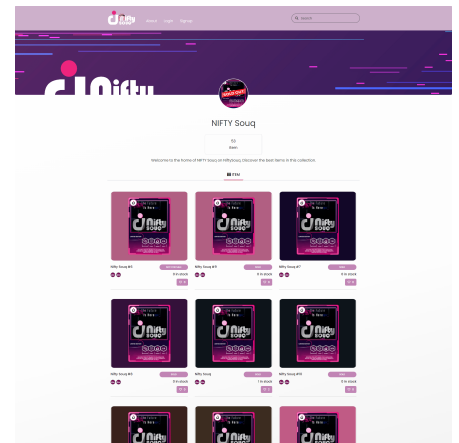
Nifty Souq

About Login Signup

Search

NIFTY Souq

13
Items

Welcome to the home of NIFTY Souq on NiftySouq. Discover the best items in this collection.

Item

Nifty Souq #3
0 In stock

Nifty Souq #11
5 In stock

Nifty Souq #7
0 In stock

Nifty Souq #2

Nifty Souq
1 In stock

Nifty Souq #13
0 In stock